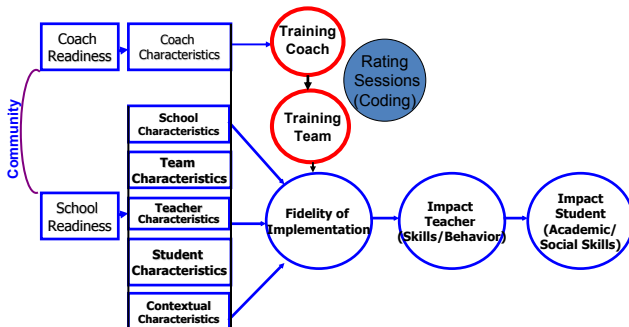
Community

Coach Readiness

Coach Characteristics

Training Coach

Rating Sessions (Coding)

Training Team

School Readiness

School Characteristics

Team Characteristics

Teacher Characteristics

Student Characteristics

Contextual Characteristics

Fidelity of Implementation

Impact Teacher (Skills/Behavior)

Impact Student (Academic/ Social Skills)